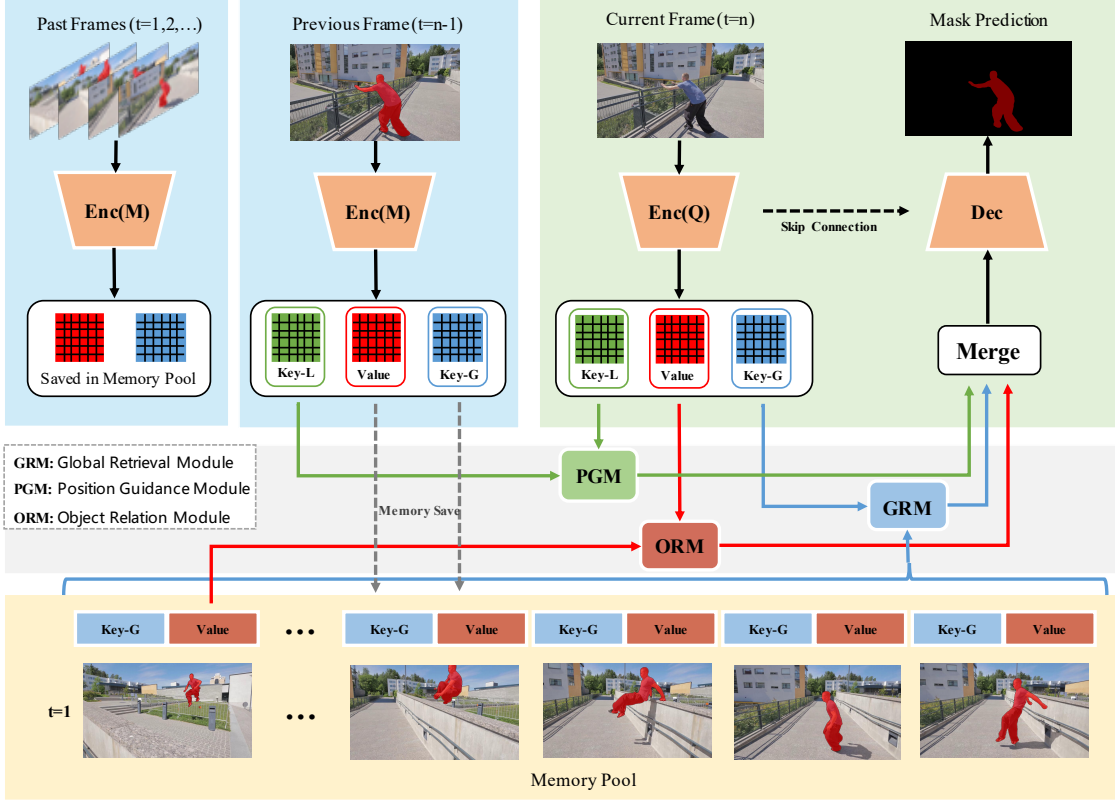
Past Frames (t=1,2,…)

Enc(M)

Saved in Memory Pool

Previous Frame (t=n-1)

Enc(M)

Key-L

Value

Key-G

Current Frame (t=n)

Enc(Q)

Skip Connection

Key-L

Value

Key-G

Mask Prediction

Dec

Merge

GRM: Global Retrieval Module
PGM: Position Guidance Module
ORM: Object Relation Module

Memory Save

PGM

GRM

ORM

Key-G | Value | … | Key-G | Value | Key-G | Value | Key-G | Value | Key-G | Value

t=1

…

Memory Pool